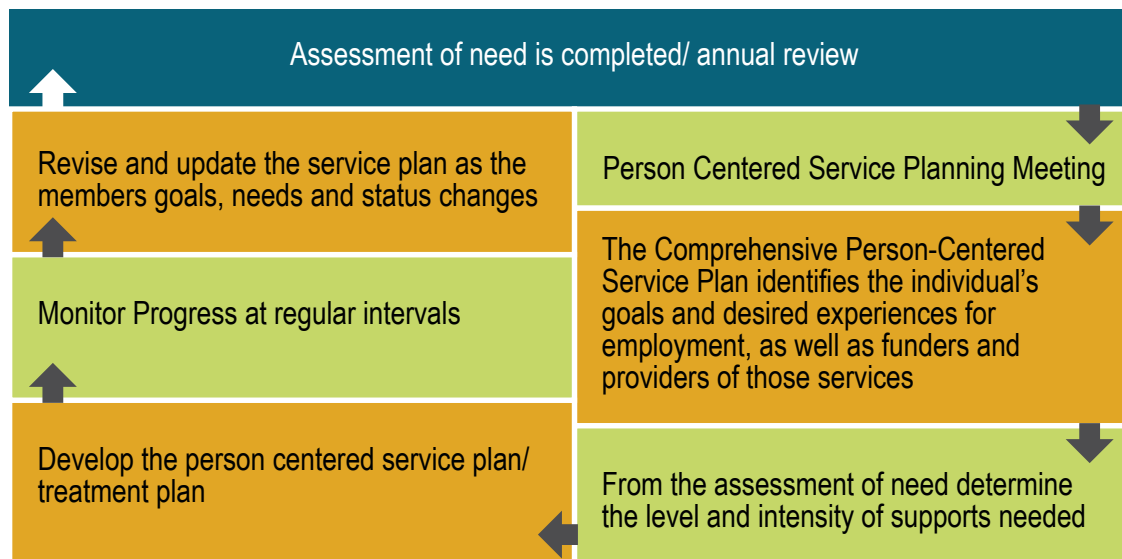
Assessment of need is completed/ annual review

Person Centered Service Planning Meeting

The Comprehensive Person-Centered Service Plan identifies the individual's goals and desired experiences for employment, as well as funders and providers of those services

From the assessment of need determine the level and intensity of supports needed

Develop the person centered service plan/ treatment plan

Monitor Progress at regular intervals

Revise and update the service plan as the members goals, needs and status changes